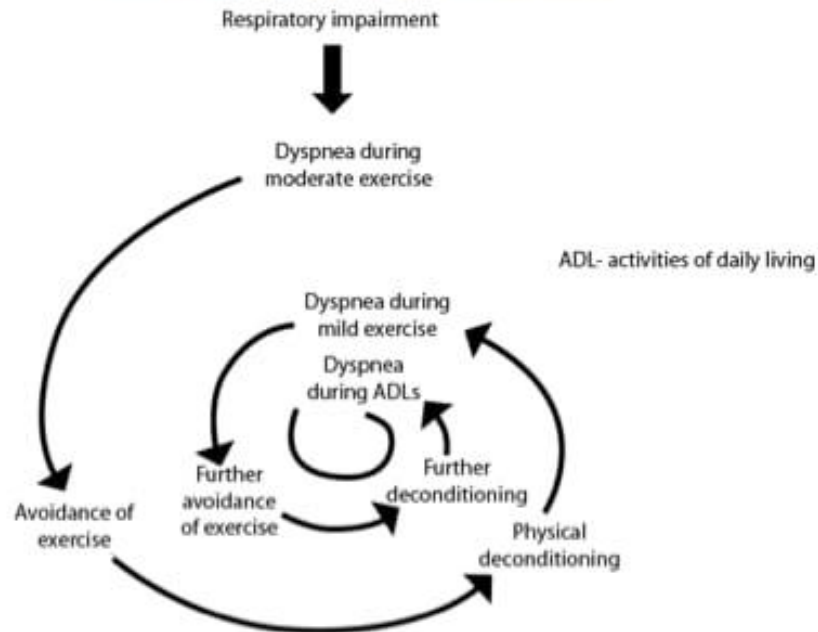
Respiratory impairment

Dyspnea during moderate exercise

ADL- activities of daily living

Dyspnea during mild exercise

Dyspnea during ADLs

Further avoidance of exercise

Further deconditioning

Avoidance of exercise

Physical deconditioning